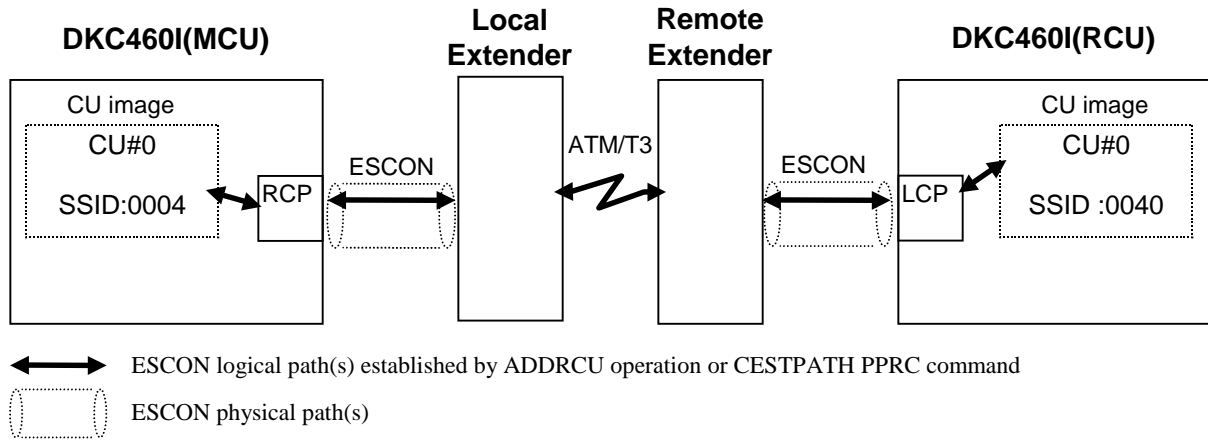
DKC460I(MCU)

Local Extender

Remote Extender

DKC460I(RCU)

CU image

CU#0

SSID:0004

RCP

ESCON

ATM/T3

ESCON

LCP

CU image

CU#0

SSID :0040

ESCON logical path(s) established by ADDRCU operation or CESTPATH PPRC command

ESCON physical path(s)